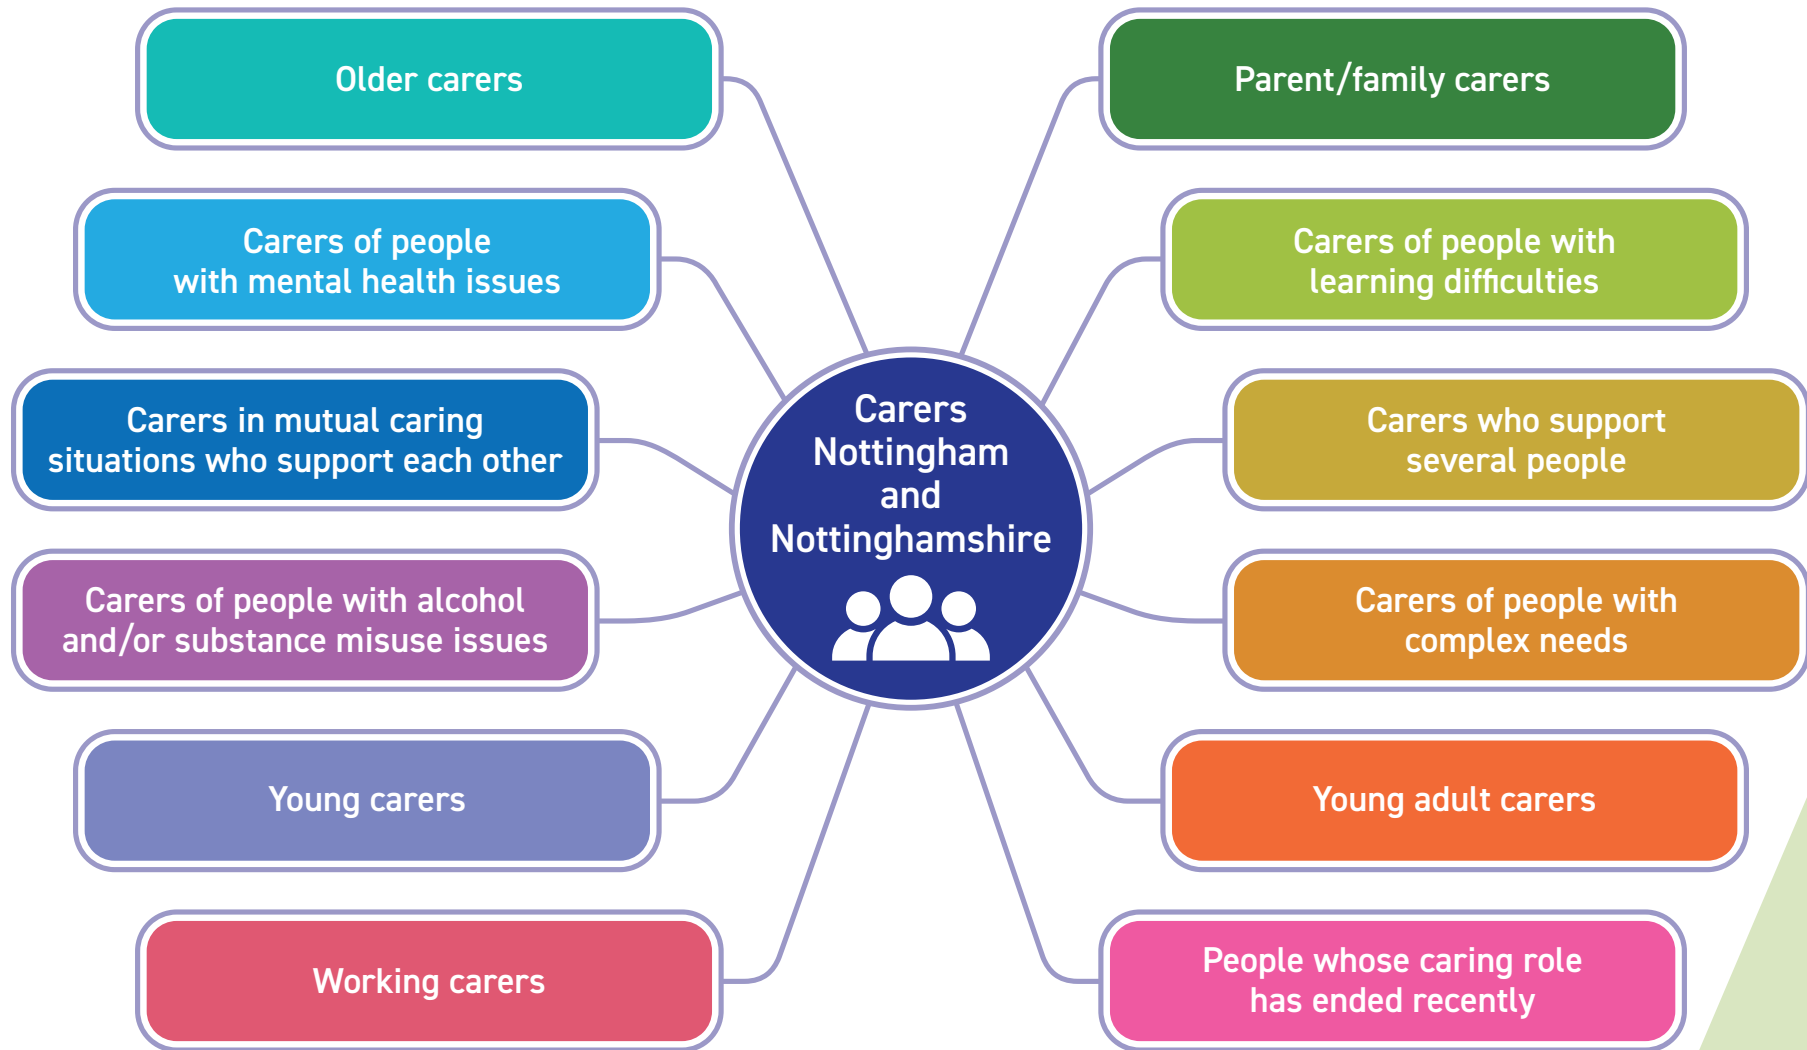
Carers Nottingham and Nottinghamshire

Older carers

Carers of people with mental health issues

Carers in mutual caring situations who support each other

Carers of people with alcohol and/or substance misuse issues

Young carers

Working carers

Parent/family carers

Carers of people with learning difficulties

Carers who support several people

Carers of people with complex needs

Young adult carers

People whose caring role has ended recently